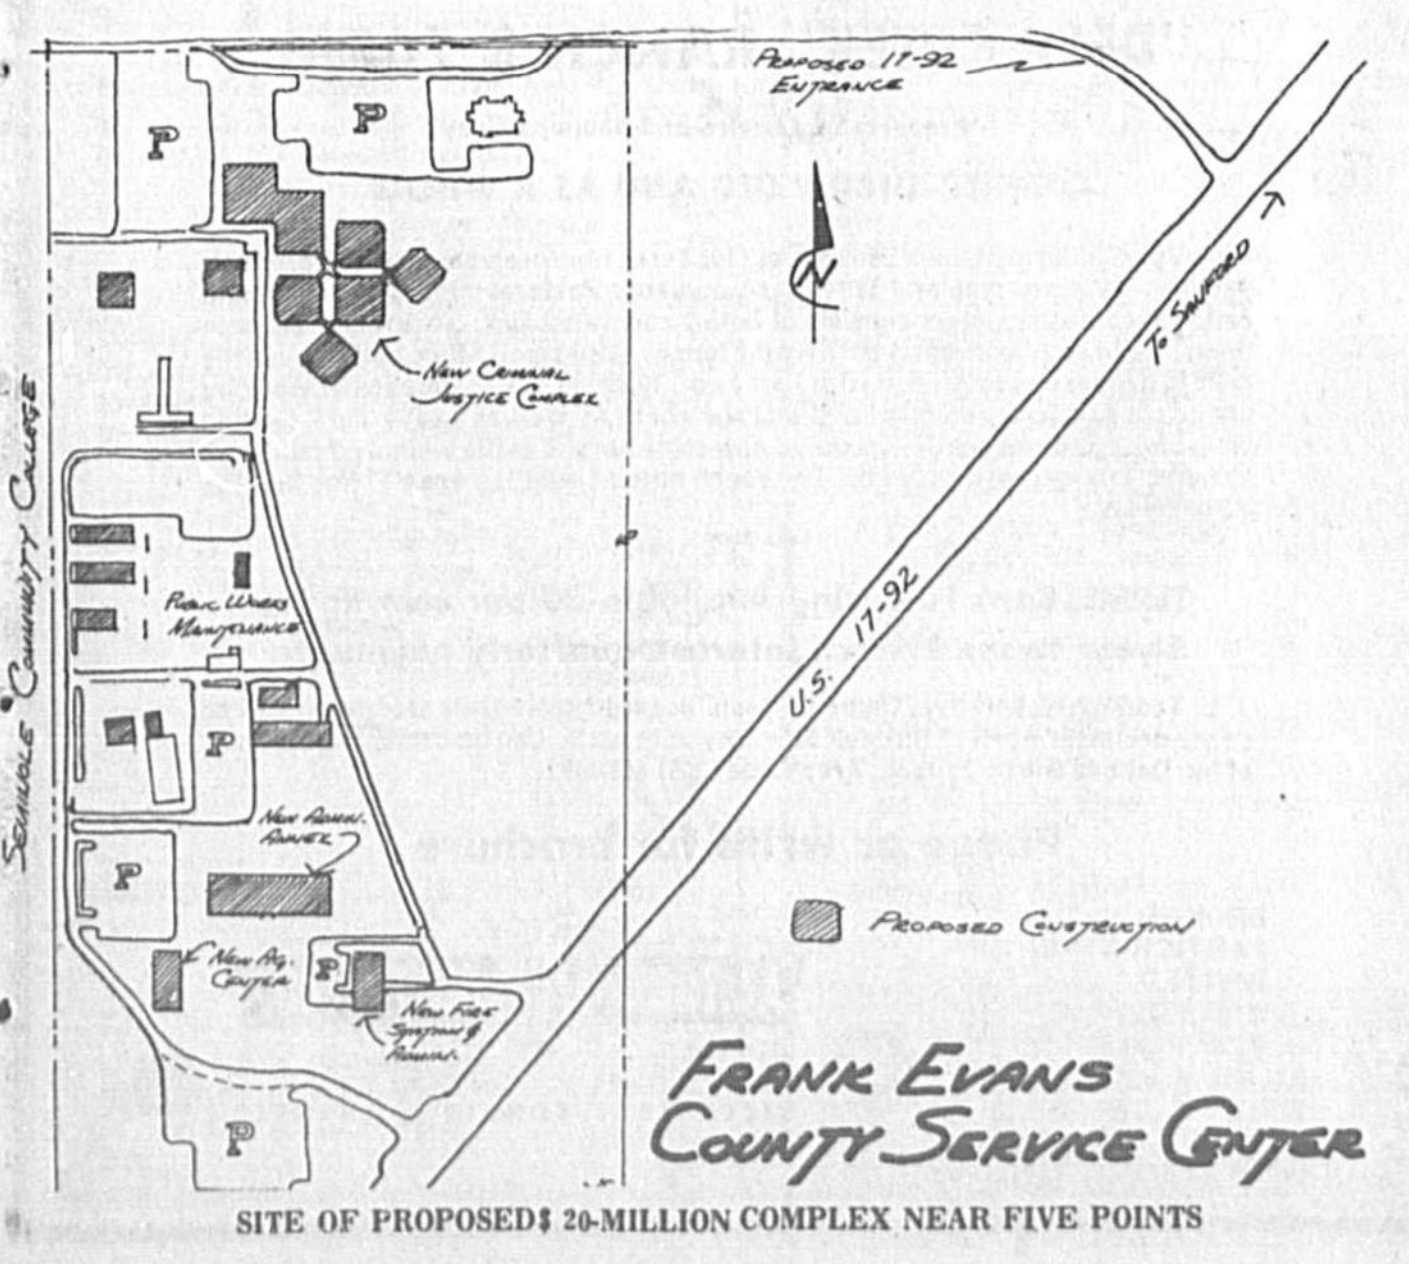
PROPOSED 17-92 ENTRANCE

P

P

N

NEW CRIMINAL JUSTICE COMPLEX

TO SANFORD

U.S. 17-92

SEMINOLE COMMUNITY COLLEGE

PUBLIC WORKS MAINTENANCE

P

NEW ADMIN. ANNEX

P

NEW AG. CENTER

P

NEW FIRE STATION & PARAMED.

PROPOSED CONSTRUCTION

P

FRANK EVANS COUNTY SERVICE CENTER

SITE OF PROPOSED$ 20-MILLION COMPLEX NEAR FIVE POINTS